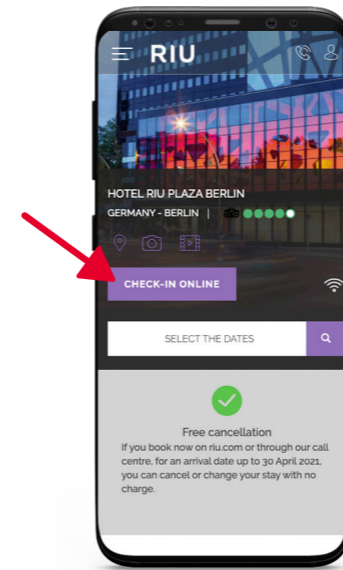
RIU

HOTEL RIU PLAZA BERLIN
GERMANY - BERLIN |

CHECK-IN ONLINE

SELECT THE DATES

Free cancellation
If you book now on riu.com or through our call centre, for an arrival date up to 30 April 2021, you can cancel or change your stay with no charge.